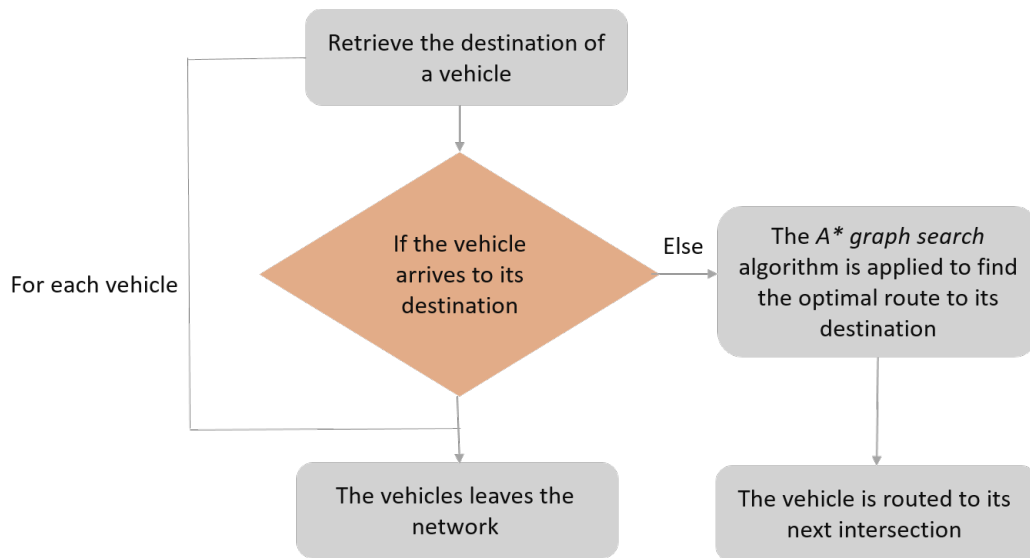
Retrieve the destination of a vehicle

For each vehicle

If the vehicle arrives to its destination

Else

The *A\* graph search* algorithm is applied to find the optimal route to its destination

The vehicles leaves the network

The vehicle is routed to its next intersection